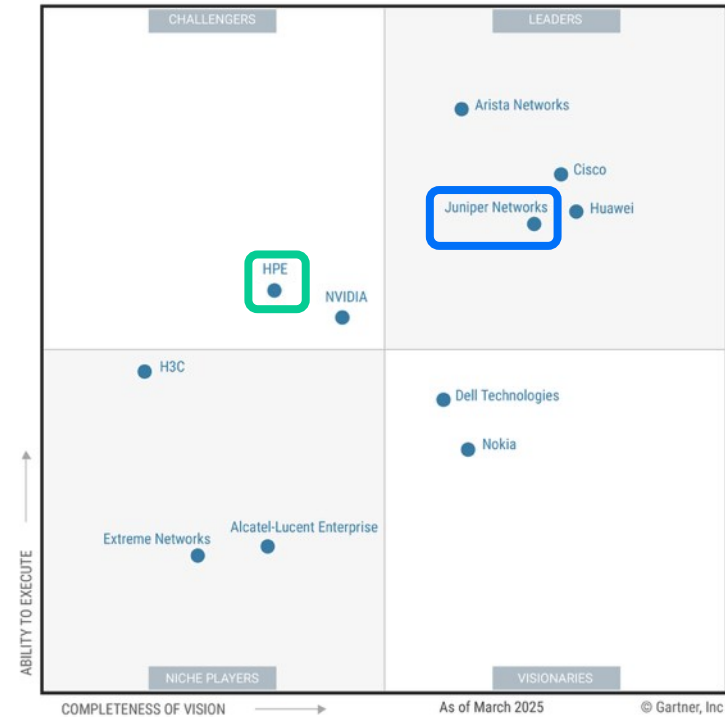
CHALLENGERS

LEADERS

Arista Networks

Cisco

Juniper Networks

Huawei

HPE

NVIDIA

H3C

Dell Technologies

Nokia

Extreme Networks

Alcatel-Lucent Enterprise

NICHE PLAYERS

VISIONARIES

ABILITY TO EXECUTE

COMPLETENESS OF VISION

As of March 2025

© Gartner, Inc